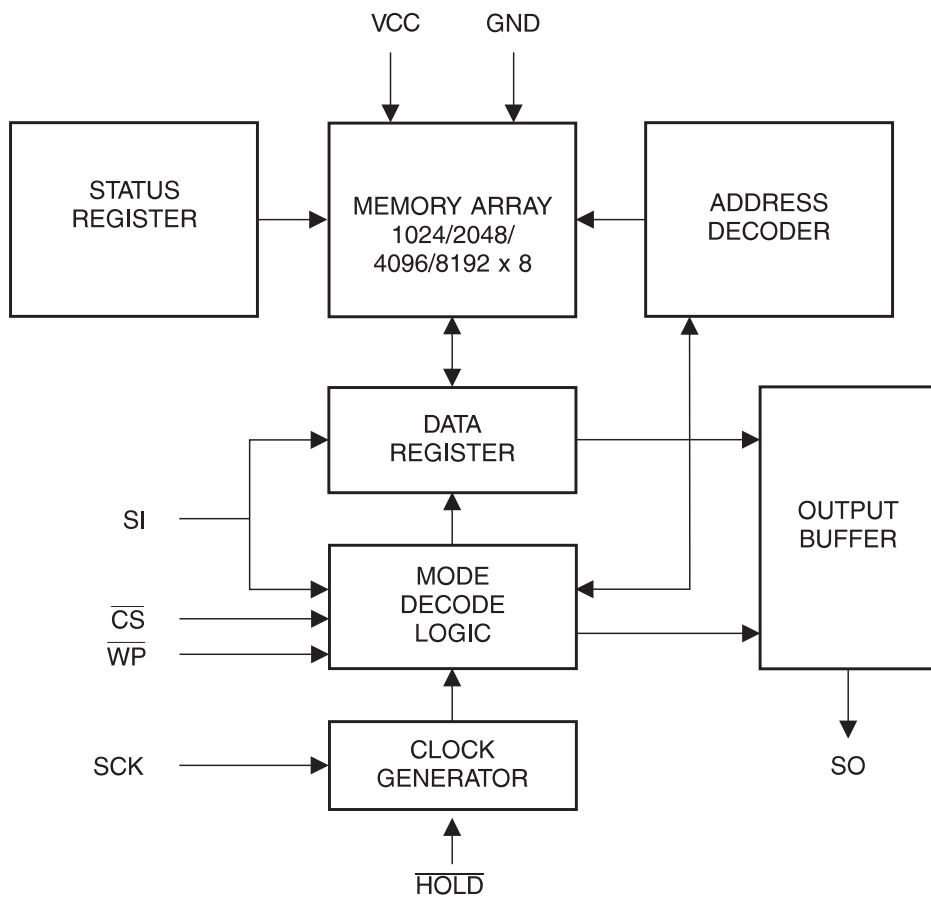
VCC
GND

STATUS REGISTER

MEMORY ARRAY 1024/2048/ 4096/8192 x 8

ADDRESS DECODER

DATA REGISTER

OUTPUT BUFFER

SI

MODE DECODE LOGIC

$\overline{CS}$
$\overline{WP}$

SCK

CLOCK GENERATOR

SO

$\overline{HOLD}$